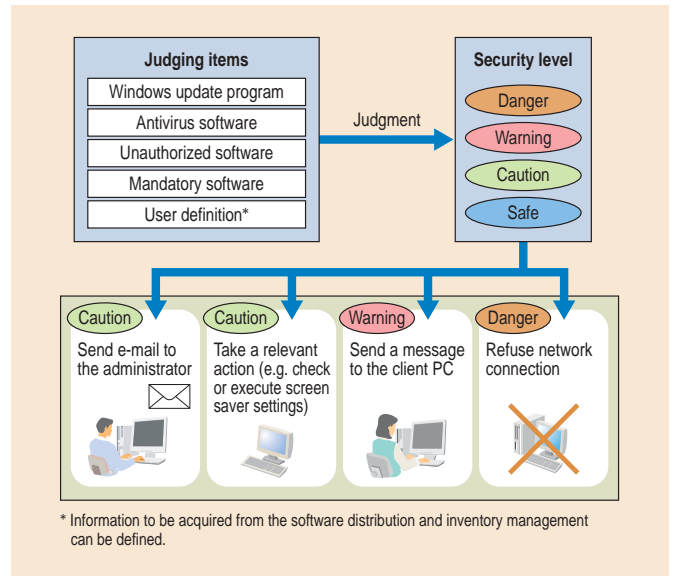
Judging items

Windows update program

Antivirus software

Unauthorized software

Mandatory software

User definition*

Judgment

Security level

Danger

Warning

Caution

Safe

Caution

Send e-mail to the administrator

Caution

Take a relevant action (e.g. check or execute screen saver settings)

Warning

Send a message to the client PC

Danger

Refuse network connection

* Information to be acquired from the software distribution and inventory management can be defined.